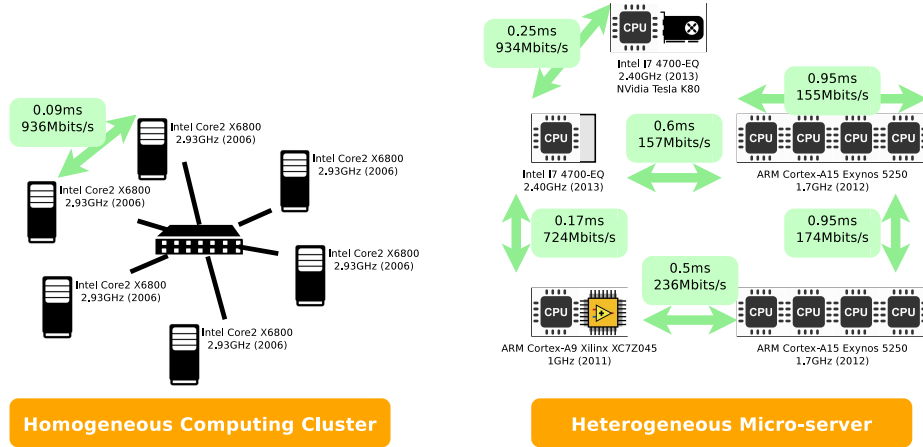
0.09ms
936Mbits/s

Intel Core2 X6800
2.93GHz (2006)

Intel Core2 X6800
2.93GHz (2006)

Intel Core2 X6800
2.93GHz (2006)

Intel Core2 X6800
2.93GHz (2006)

Intel Core2 X6800
2.93GHz (2006)

Intel Core2 X6800
2.93GHz (2006)

Homogeneous Computing Cluster

0.25ms
934Mbits/s

CPU

Intel I7 4700-EQ
2.40GHz (2013)
NVidia Tesla K80

0.95ms
155Mbits/s

CPU

0.6ms
157Mbits/s

CPU CPU CPU CPU

Intel I7 4700-EQ
2.40GHz (2013)

ARM Cortex-A15 Exynos 5250
1.7GHz (2012)

0.17ms
724Mbits/s

0.95ms
174Mbits/s

0.5ms
236Mbits/s

CPU

CPU CPU CPU CPU

ARM Cortex-A9 Xilinx XC7Z045
1GHz (2011)

ARM Cortex-A15 Exynos 5250
1.7GHz (2012)

Heterogeneous Micro-server